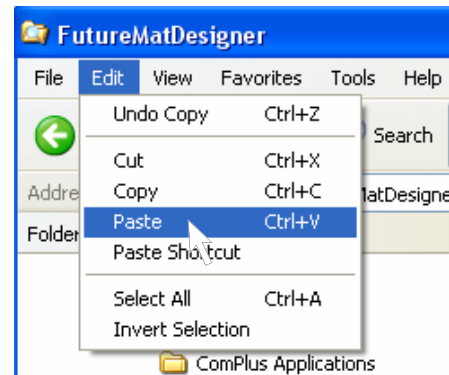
FutureMatDesigner

File Edit View Favorites Tools Help

Search

Addre

MatDesigne

Folder

Undo Copy Ctrl+Z

Cut Ctrl+X

Copy Ctrl+C

Paste Ctrl+V

Paste Shortcut

Select All Ctrl+A

Invert Selection

ComPlus Applications